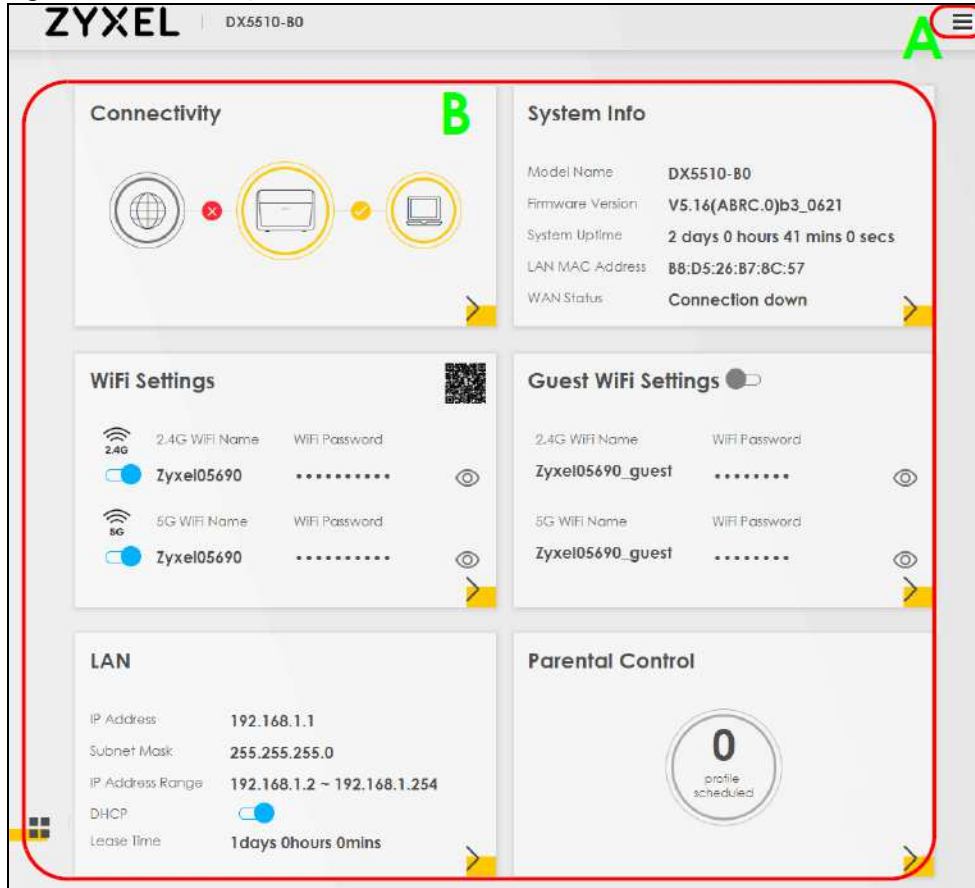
ZYXEL DX5510-B0

A

Connectivity

B

System Info

Model Name DX5510-B0
Firmware Version V5.16(ABRC.0)b3_0621
System Uptime 2 days 0 hours 41 mins 0 secs
LAN MAC Address B8:D5:26:B7:8C:57
WAN Status Connection down

WiFi Settings

2.4G
2.4G WiFi Name WiFi Password
Zyxel05690 ••••••••••

5G
5G WiFi Name WiFi Password
Zyxel05690 ••••••••••

Guest WiFi Settings

2.4G WiFi Name WiFi Password
Zyxel05690_guest ••••••••

5G WiFi Name WiFi Password
Zyxel05690_guest ••••••••

LAN

IP Address 192.168.1.1
Subnet Mask 255.255.255.0
IP Address Range 192.168.1.2 ~ 192.168.1.254
DHCP
Lease Time 1days 0hours 0mins

Parental Control

0
profile scheduled